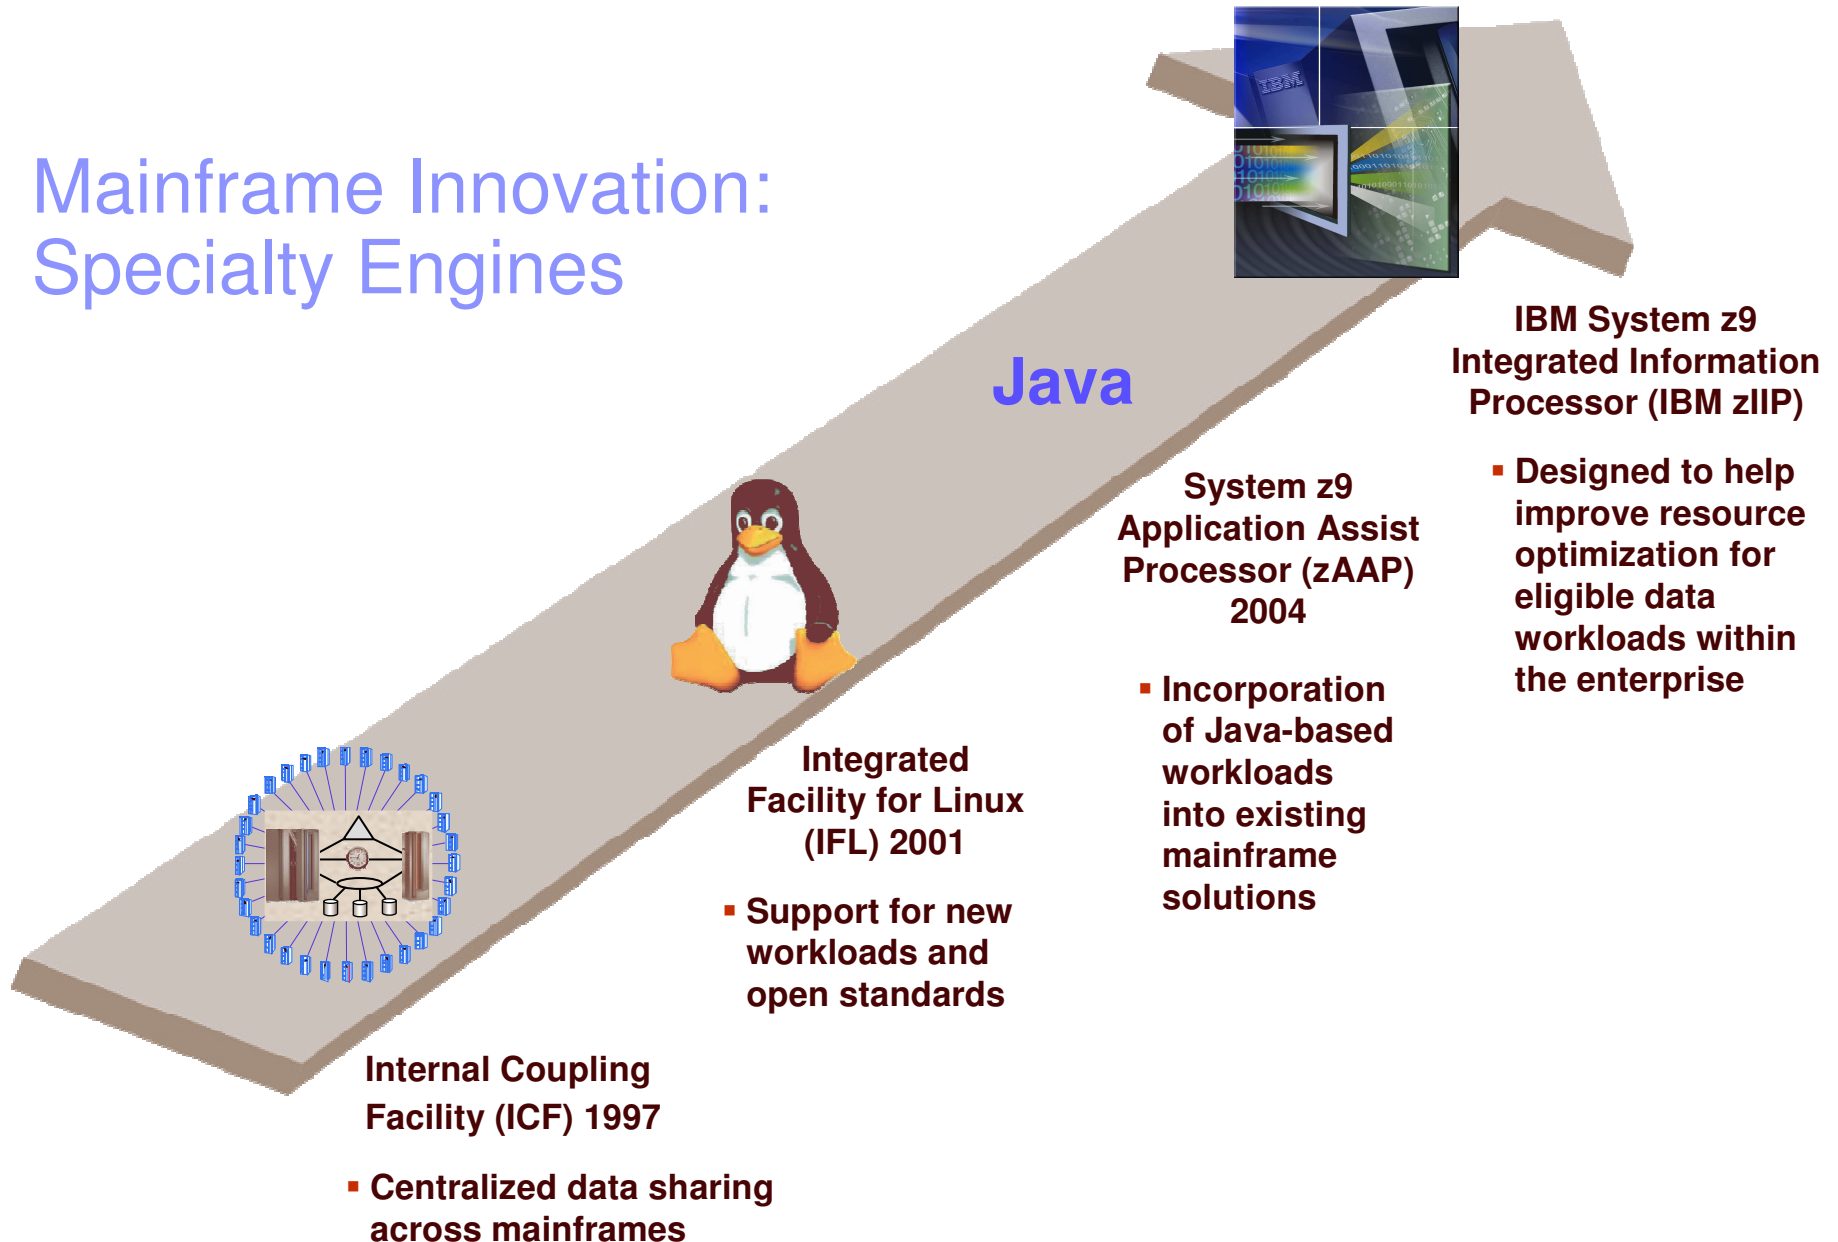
Mainframe Innovation: Specialty Engines

IBM

Java

IBM System z9 Integrated Information Processor (IBM zIIP)

- Designed to help improve resource optimization for eligible data workloads within the enterprise

System z9 Application Assist Processor (zAAP) 2004

- Incorporation of Java-based workloads into existing mainframe solutions

Integrated Facility for Linux (IFL) 2001

- Support for new workloads and open standards

Internal Coupling Facility (ICF) 1997

- Centralized data sharing across mainframes